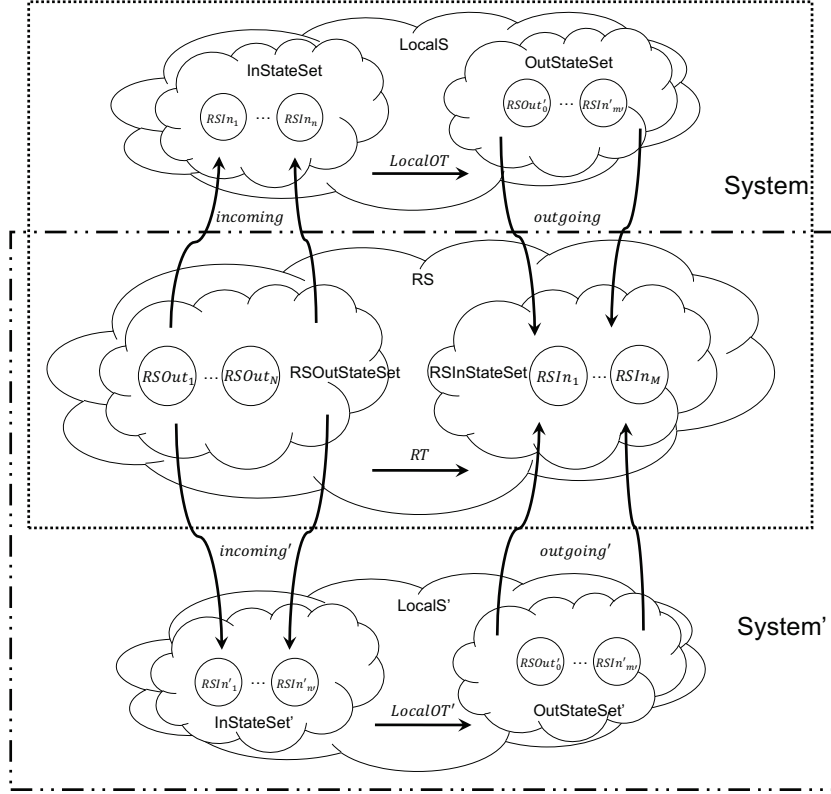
LocalS

InStateSet

$RSIn_1$ … $RSIn_n$

OutStateSet

$RSOut'_0$ … $RSIn'_{m'}$

$LocalOT$

System

$incoming$

$outgoing$

RS

$RSOut_1$ … $RSOut_N$ RSOutStateSet

RSInStateSet $RSIn_1$ … $RSIn_M$

$RT$

$incoming'$

$outgoing'$

LocalS'

System'

$RSIn'_1$ … $RSIn'_{m'}$

InStateSet'

$LocalOT'$

$RSOut'_0$ … $RSIn'_{m'}$

OutStateSet'